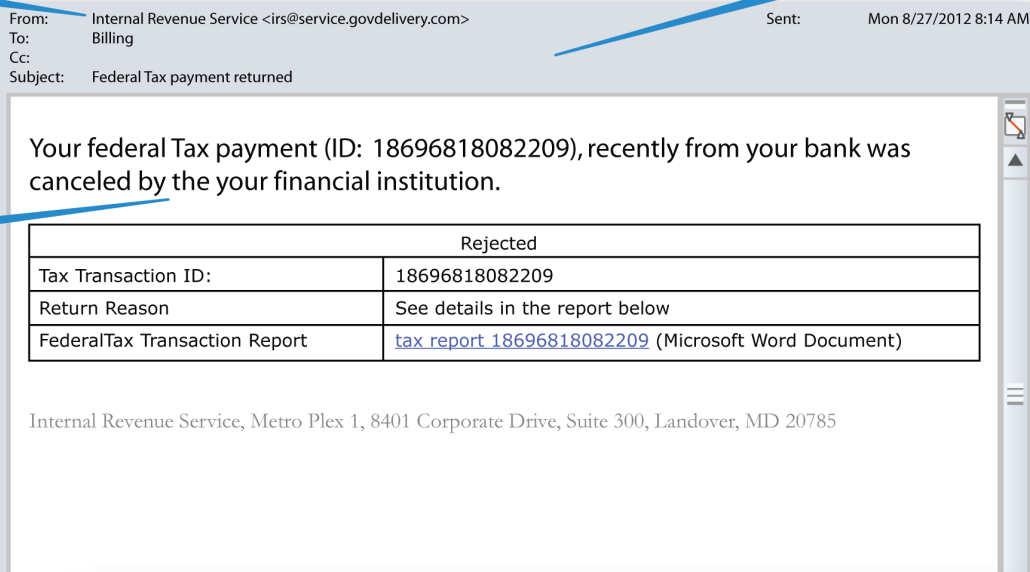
From: Internal Revenue Service <irs@service.govdelivery.com> Sent: Mon 8/27/2012 8:14 AM
To: Billing
Cc:
Subject: Federal Tax payment returned

Your federal Tax payment (ID: 18696818082209), recently from your bank was canceled by the your financial institution.

| Rejected | |
|---|---|
| Tax Transaction ID: | 18696818082209 |
| Return Reason | See details in the report below |
| FederalTax Transaction Report | tax report 18696818082209 (Microsoft Word Document) |

Internal Revenue Service, Metro Plex 1, 8401 Corporate Drive, Suite 300, Landover, MD 20785